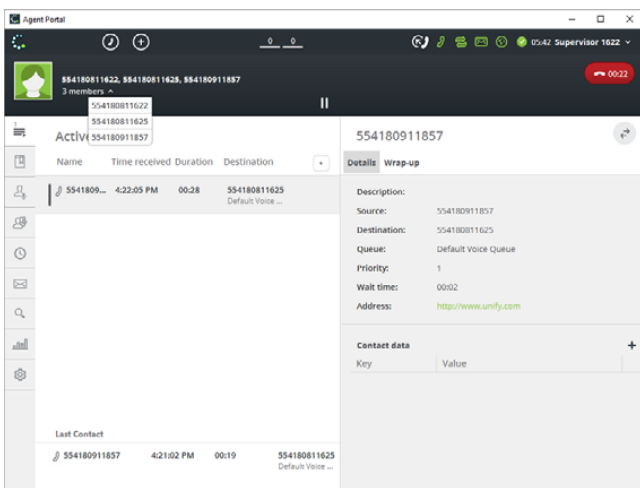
Agent Portal

0 0

05:42 Supervisor 1622

554180811622, 554180811625, 554180911857
3 members

554180811622
554180811625
554180911857

00:22

Active

Name | Time received | Duration | Destination

554180... 4:22:05 PM 00:28 554180811625
Default Voice ...

Last Contact

554180911857 4:21:02 PM 00:19 554180811625
Default Voice ...

554180911857

Details Wrap-up

Description:
Source: 554180911857
Destination: 554180811625
Queue: Default Voice Queue
Priority: 1
Wait time: 00:02
Address: http://www.unify.com

Contact data

| Key | Value |
|---|---|